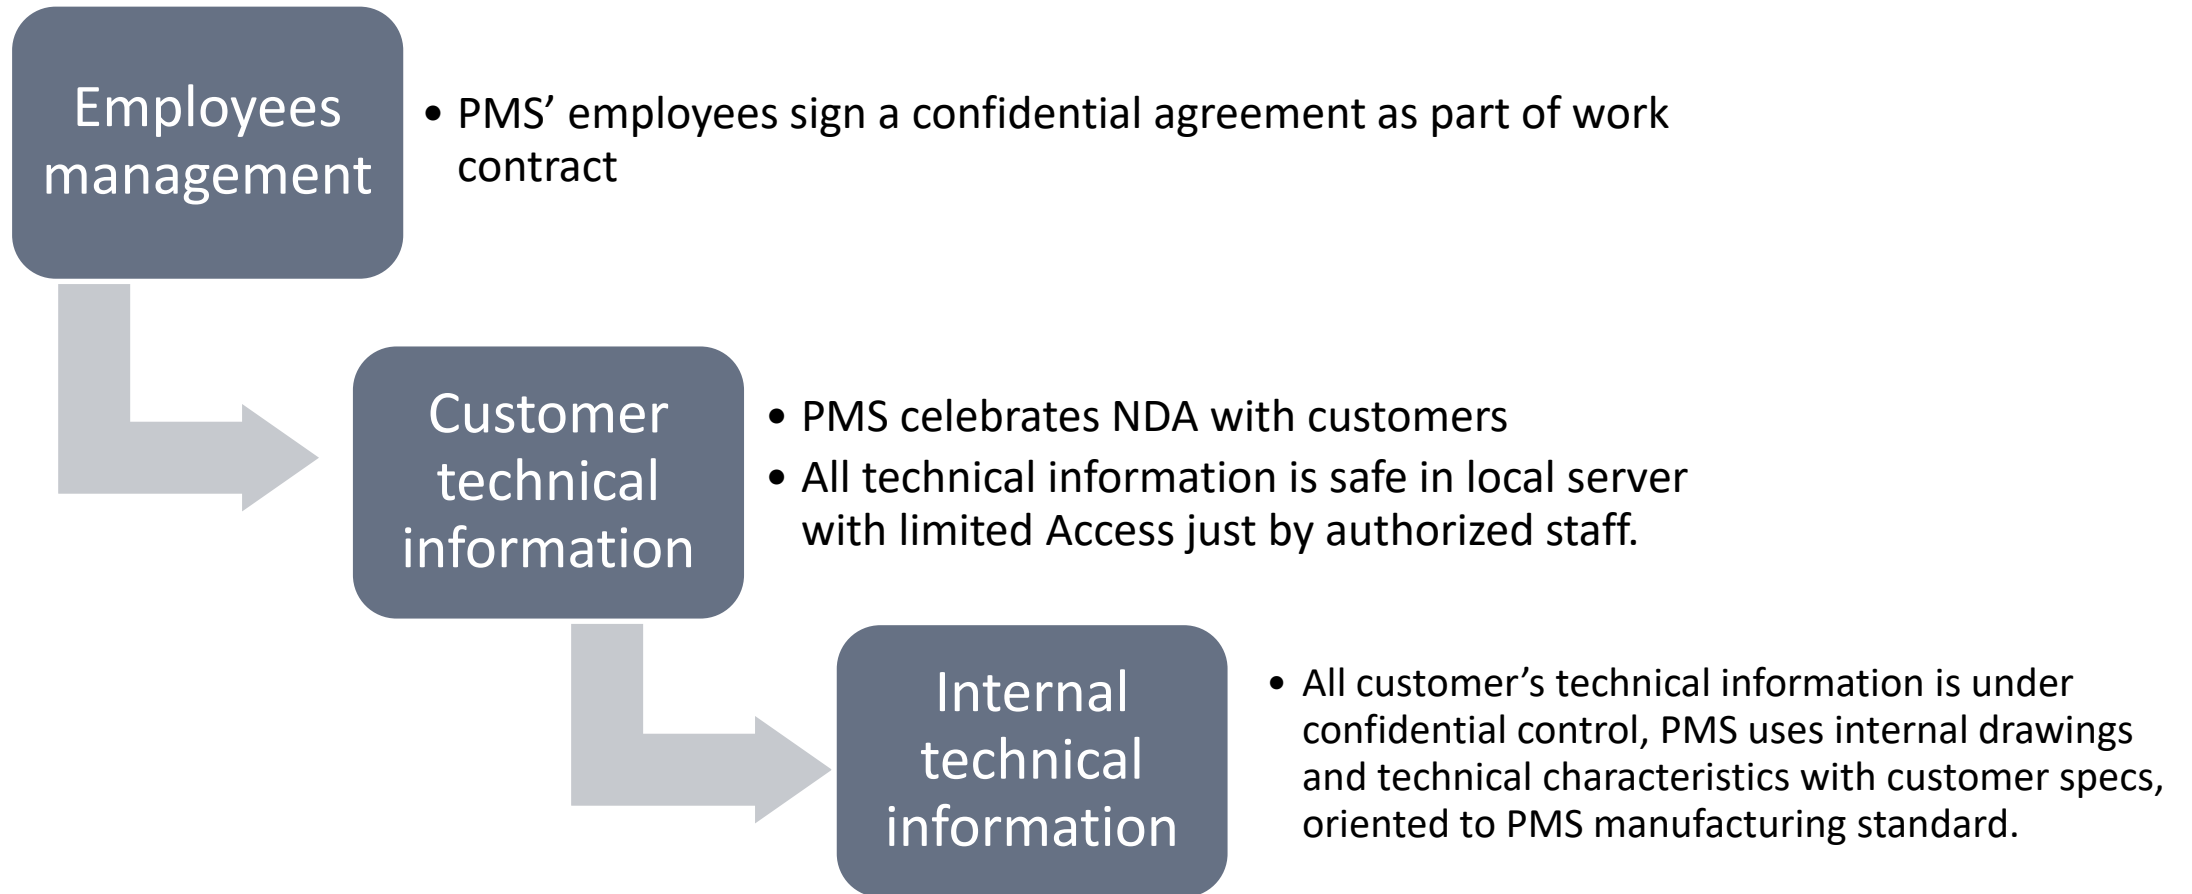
Employees management

• PMS' employees sign a confidential agreement as part of work contract

Customer technical information

• PMS celebrates NDA with customers
• All technical information is safe in local server with limited Access just by authorized staff.

Internal technical information

• All customer's technical information is under confidential control, PMS uses internal drawings and technical characteristics with customer specs, oriented to PMS manufacturing standard.